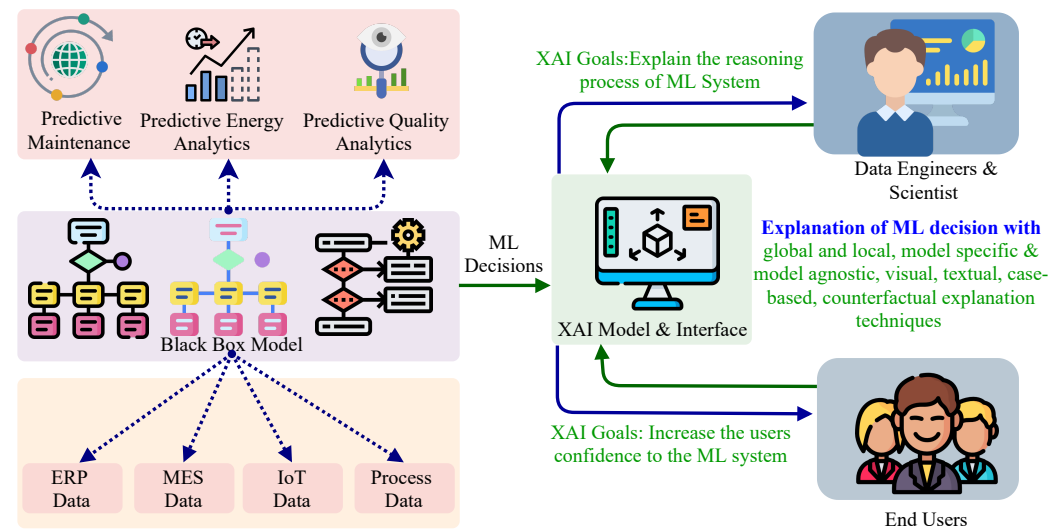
Predictive Maintenance

Predictive Energy Analytics

Predictive Quality Analytics

Black Box Model

ERP Data

MES Data

IoT Data

Process Data

ML Decisions

XAI Goals:Explain the reasoning process of ML System

Data Engineers & Scientist

XAI Model & Interface

Explanation of ML decision with global and local, model specific & model agnostic, visual, textual, case-based, counterfactual explanation techniques

XAI Goals: Increase the users confidence to the ML system

End Users